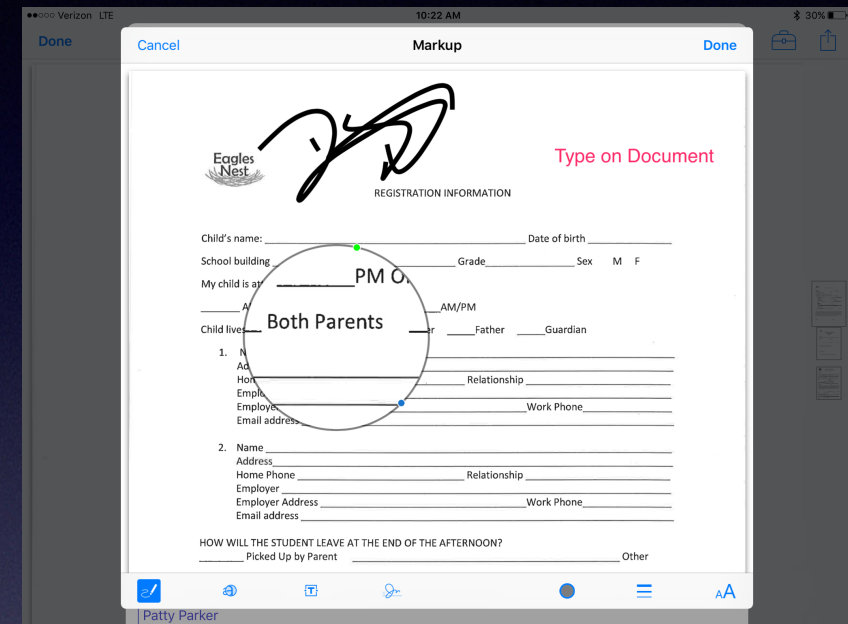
●●○○○ Verizon LTE
10:22 AM
30%

Done

Cancel
Markup
Done

Eagles Nest

REGISTRATION INFORMATION

Type on Document

Child's name: ______________________________ Date of birth ______________

School building ____________ Grade ____________ Sex M F

My child is at ______PM O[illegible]

______ A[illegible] ______AM/PM

Child lives ___Both Parents___ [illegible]r ____Father ____Guardian

1. N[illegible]
Ad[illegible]
Hom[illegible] ____________ Relationship ____________
Emplo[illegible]
Employe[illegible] ____________ Work Phone ____________
Email address ____________

2. Name ____________
Address ____________
Home Phone ____________ Relationship ____________
Employer ____________
Employer Address ____________ Work Phone ____________
Email address ____________

HOW WILL THE STUDENT LEAVE AT THE END OF THE AFTERNOON?
________ Picked Up by Parent ____________ Other

AA

Patty Parker